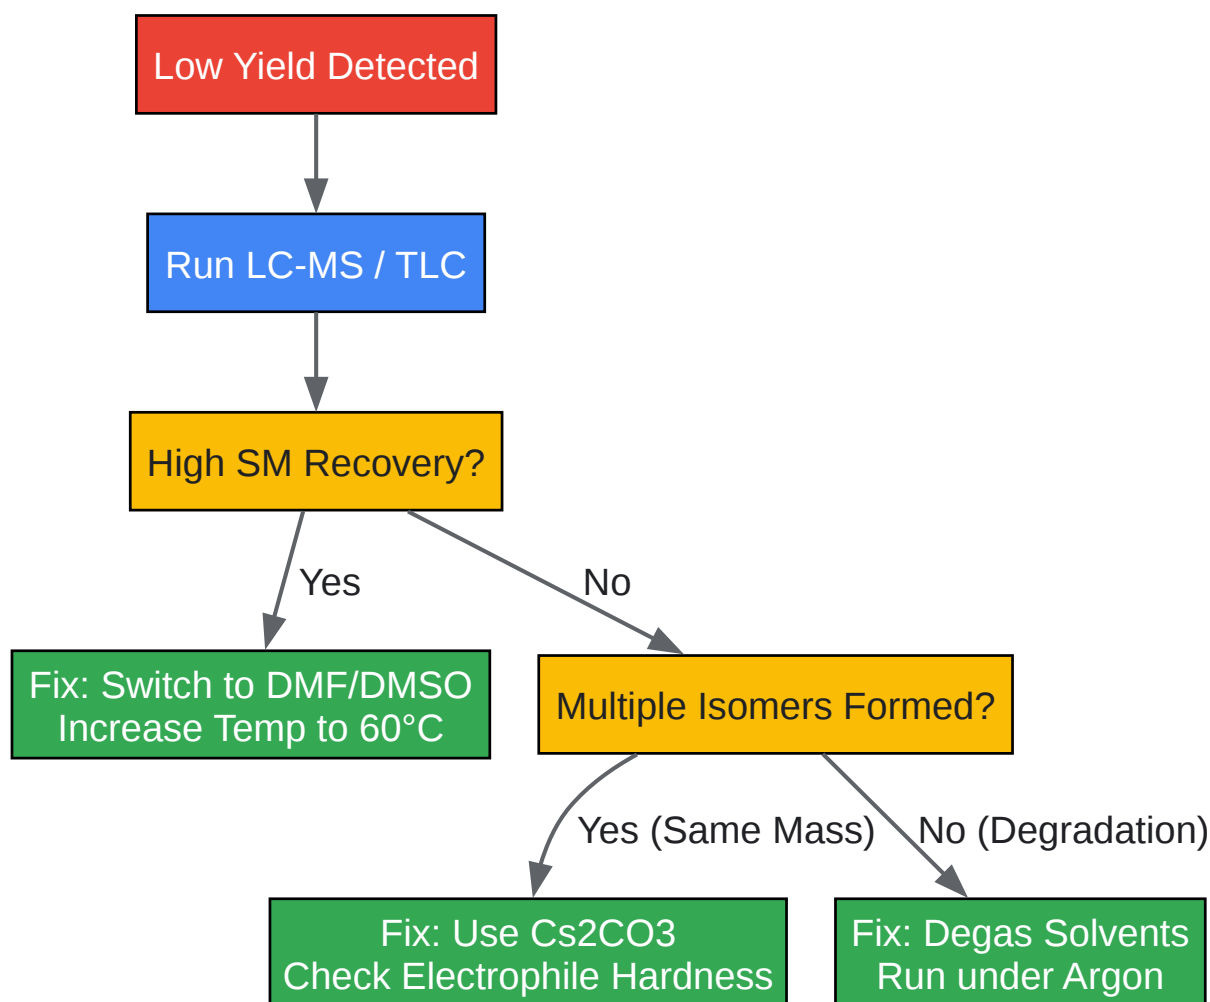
Low Yield Detected

Run LC-MS / TLC

High SM Recovery?

Yes

No

Fix: Switch to DMF/DMSO
Increase Temp to 60°C

Multiple Isomers Formed?

Yes (Same Mass)

No (Degradation)

Fix: Use Cs2CO3
Check Electrophile Hardness

Fix: Degas Solvents
Run under Argon